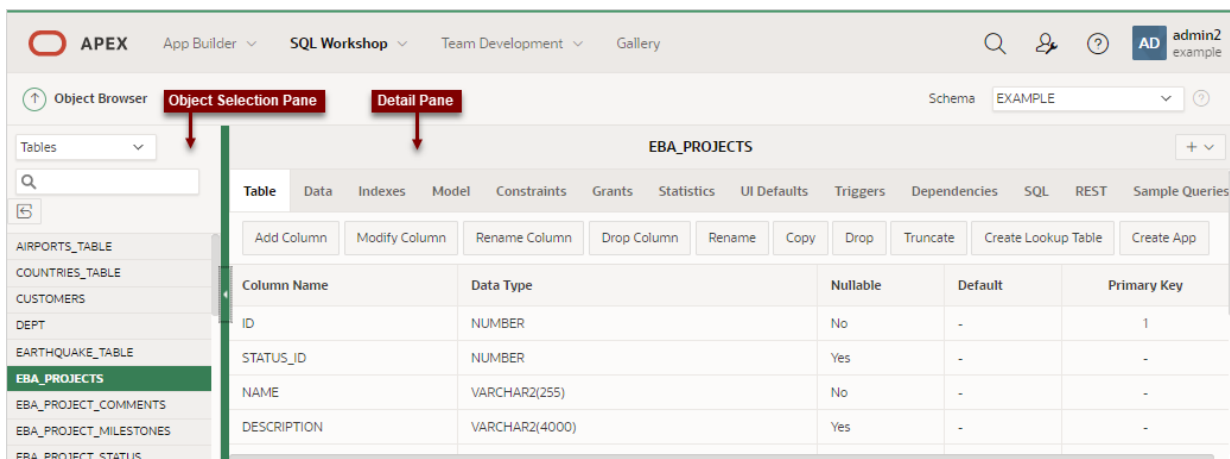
APEX App Builder SQL Workshop Team Development Gallery

AD admin2 example

Object Browser Object Selection Pane Detail Pane

Schema EXAMPLE

Tables

AIRPORTS_TABLE
COUNTRIES_TABLE
CUSTOMERS
DEPT
EARTHQUAKE_TABLE
EBA_PROJECTS
EBA_PROJECT_COMMENTS
EBA_PROJECT_MILESTONES
EBA_PROJECT_STATUS

EBA_PROJECTS

Table Data Indexes Model Constraints Grants Statistics UI Defaults Triggers Dependencies SQL REST Sample Queries

Add Column Modify Column Rename Column Drop Column Rename Copy Drop Truncate Create Lookup Table Create App

| Column Name | Data Type | Nullable | Default | Primary Key |
|---|---|---|---|---|
| ID | NUMBER | No | - | 1 |
| STATUS_ID | NUMBER | Yes | - | - |
| NAME | VARCHAR2(255) | No | - | - |
| DESCRIPTION | VARCHAR2(4000) | Yes | - | - |